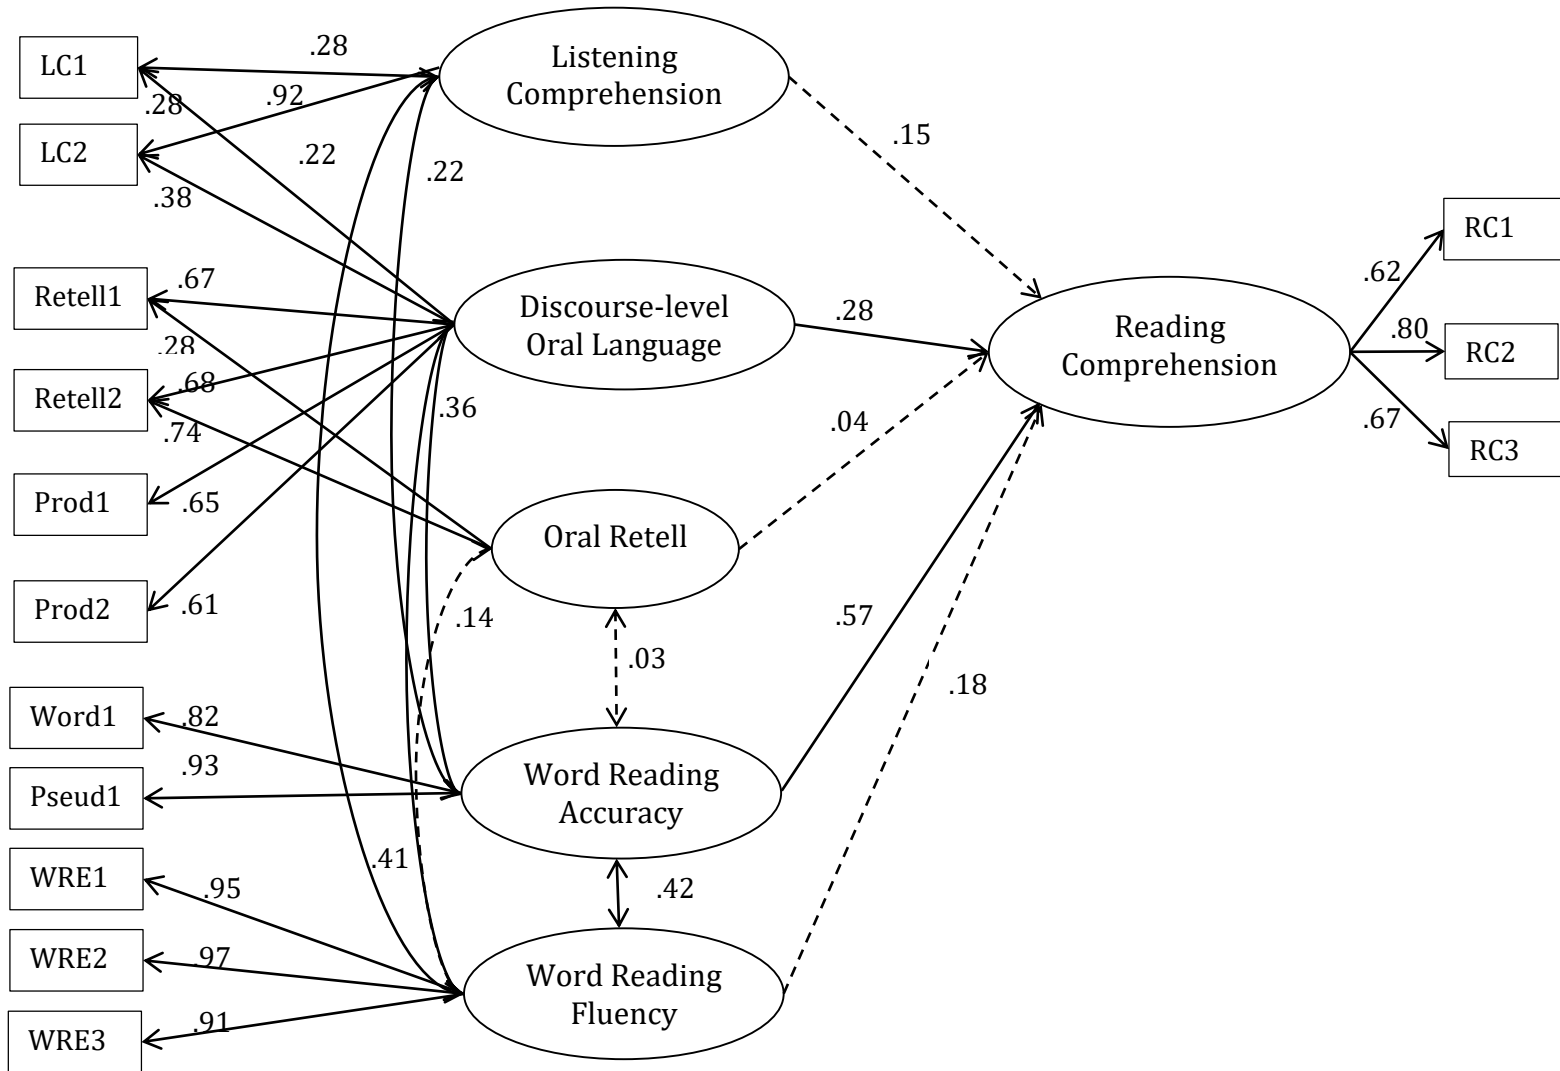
LC1
LC2
Retell1
Retell2
Prod1
Prod2
Word1
Pseud1
WRE1
WRE2
WRE3

.28
.28
.92
.22
.38
.22
.67
.28
.68
.74
.65
.61
.36
.14
.82
.93
.41
.95
.97
.91

Listening Comprehension
Discourse-level Oral Language
Oral Retell
Word Reading Accuracy
Word Reading Fluency

.15
.28
.04
.03
.57
.18
.42

Reading Comprehension

.62
.80
.67

RC1
RC2
RC3